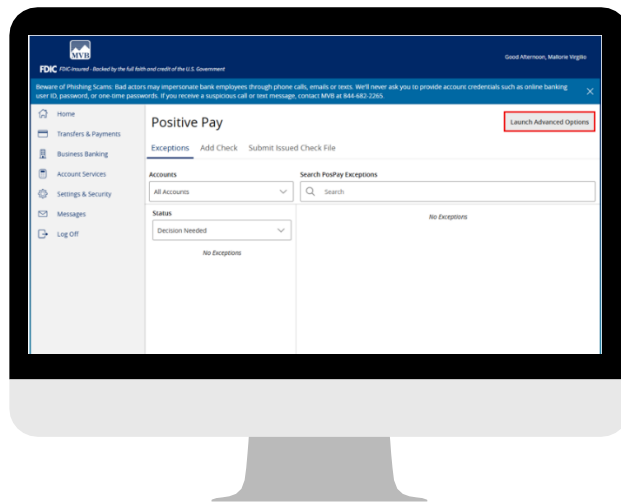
MVB

FDIC FDIC-Insured - Backed by the full faith and credit of the U.S. Government

Good Afternoon, Mallorie Virgilio

Beware of Phishing Scams: Bad actors may impersonate bank employees through phone calls, emails or texts. We'll never ask you to provide account credentials such as online banking user ID, password, or one-time passwords. If you receive a suspicious call or text message, contact MVB at 844-682-2265.

Home
Transfers & Payments
Business Banking
Account Services
Settings & Security
Messages
Log Off

Positive Pay

Launch Advanced Options

Exceptions Add Check Submit Issued Check File

Accounts
All Accounts

Search PosPay Exceptions
Search

Status
Decision Needed

No Exceptions

No Exceptions